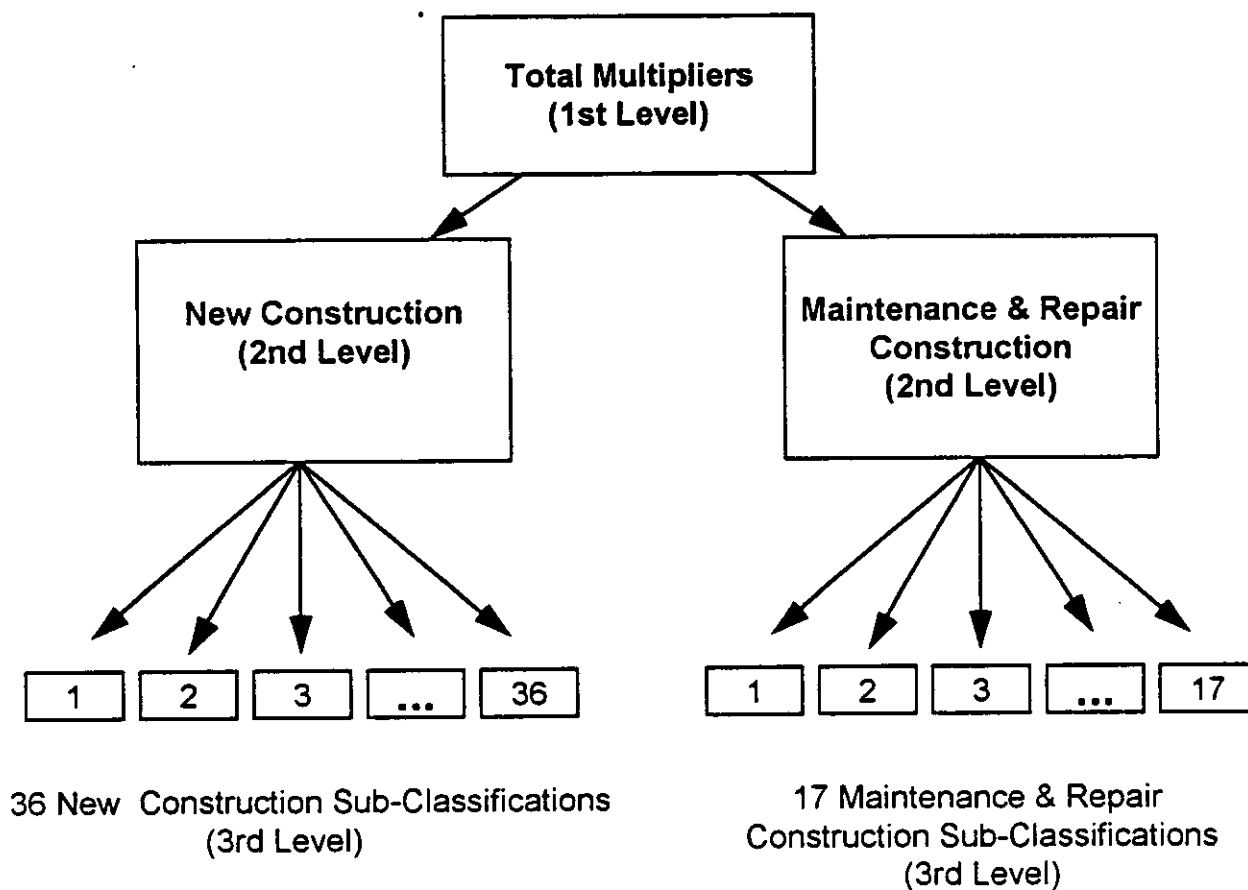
Total Multipliers
(1st Level)

New Construction
(2nd Level)

Maintenance & Repair Construction
(2nd Level)

1
2
3
...
36

1
2
3
...
17

36 New Construction Sub-Classifications
(3rd Level)

17 Maintenance & Repair Construction Sub-Classifications
(3rd Level)